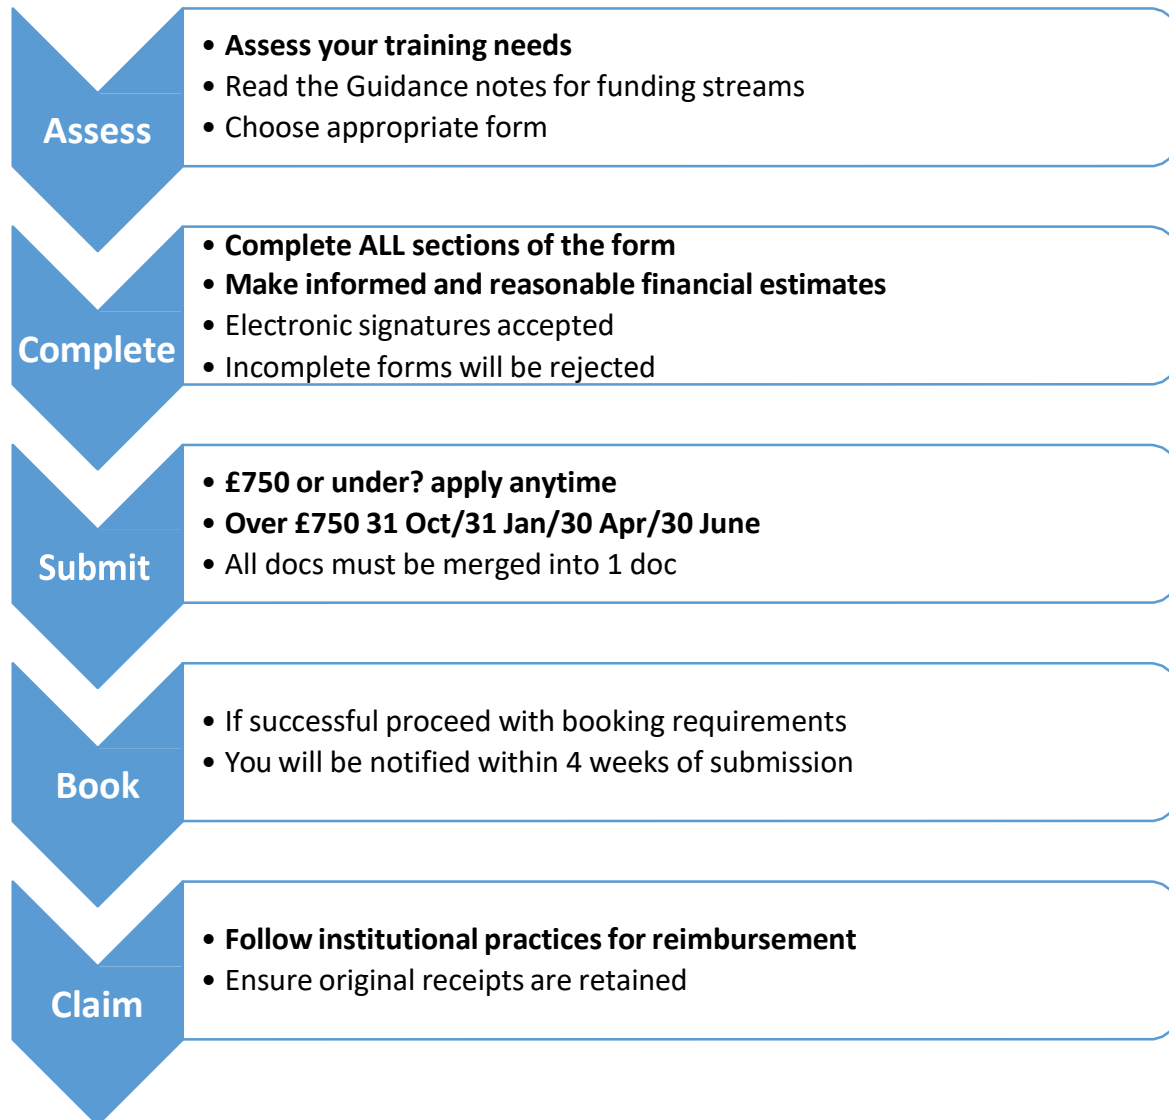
Assess

• Assess your training needs
• Read the Guidance notes for funding streams
• Choose appropriate form

Complete

• Complete ALL sections of the form
• Make informed and reasonable financial estimates
• Electronic signatures accepted
• Incomplete forms will be rejected

Submit

• £750 or under? apply anytime
• Over £750 31 Oct/31 Jan/30 Apr/30 June
• All docs must be merged into 1 doc

Book

• If successful proceed with booking requirements
• You will be notified within 4 weeks of submission

Claim

• Follow institutional practices for reimbursement
• Ensure original receipts are retained